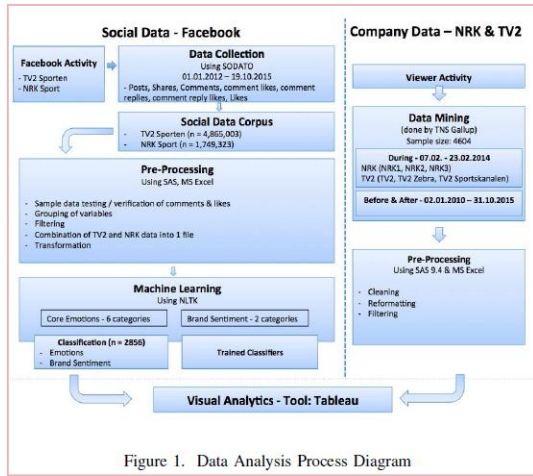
Social Data - Facebook

Facebook Activity
- TV2 Sporten
- NRK Sport

Data Collection
Using SODATO
01.01.2012 – 19.10.2015
- Posts, Shares, Comments, comment likes, comment replies, comment reply likes, Likes

Social Data Corpus
- TV2 Sporten (n = 4,865,003)
- NRK Sport (n = 1,749,323)

Pre-Processing
Using SAS, MS Excel
- Sample data testing / verification of comments & likes
- Grouping of variables
- Filtering
- Combination of TV2 and NRK data into 1 file
- Transformation

Machine Learning
Using NLTK
Core Emotions - 6 categories
Brand Sentiment - 2 categories
Classification (n = 2856)
- Emotions
- Brand Sentiment
Trained Classifiers

Company Data – NRK & TV2

Viewer Activity

Data Mining
(done by TNS Gallup)
Sample size: 4604
During - 07.02. - 23.02.2014
NRK (NRK1, NRK2, NRK3)
TV2 (TV2, TV2 Zebra, TV2 Sportskanalen)
Before & After - 02.01.2010 – 31.10.2015

Pre-Processing
Using SAS 9.4 & MS Excel
- Cleaning
- Reformatting
- Filtering

Visual Analytics - Tool: Tableau

Figure 1. Data Analysis Process Diagram